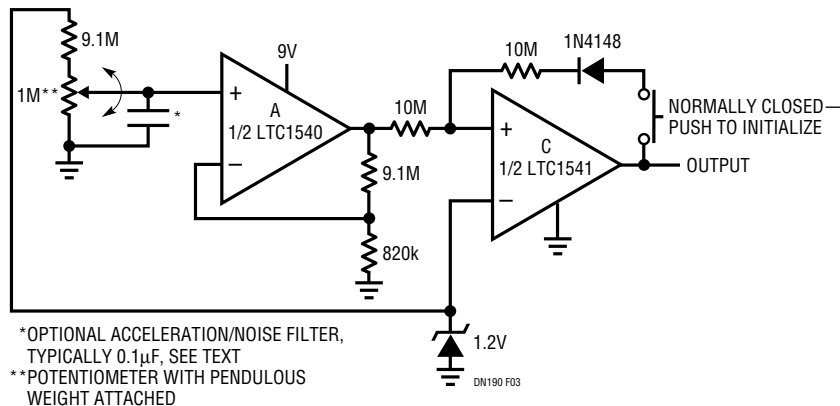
9.1M

1M**

*

9V

A

1/2 LTC1540

10M

10M

1N4148

NORMALLY CLOSED—
PUSH TO INITIALIZE

C

1/2 LTC1541

OUTPUT

9.1M

820k

1.2V

*OPTIONAL ACCELERATION/NOISE FILTER, TYPICALLY 0.1$\mu$F, SEE TEXT
**POTENTIOMETER WITH PENDULOUS WEIGHT ATTACHED

DN190 F03